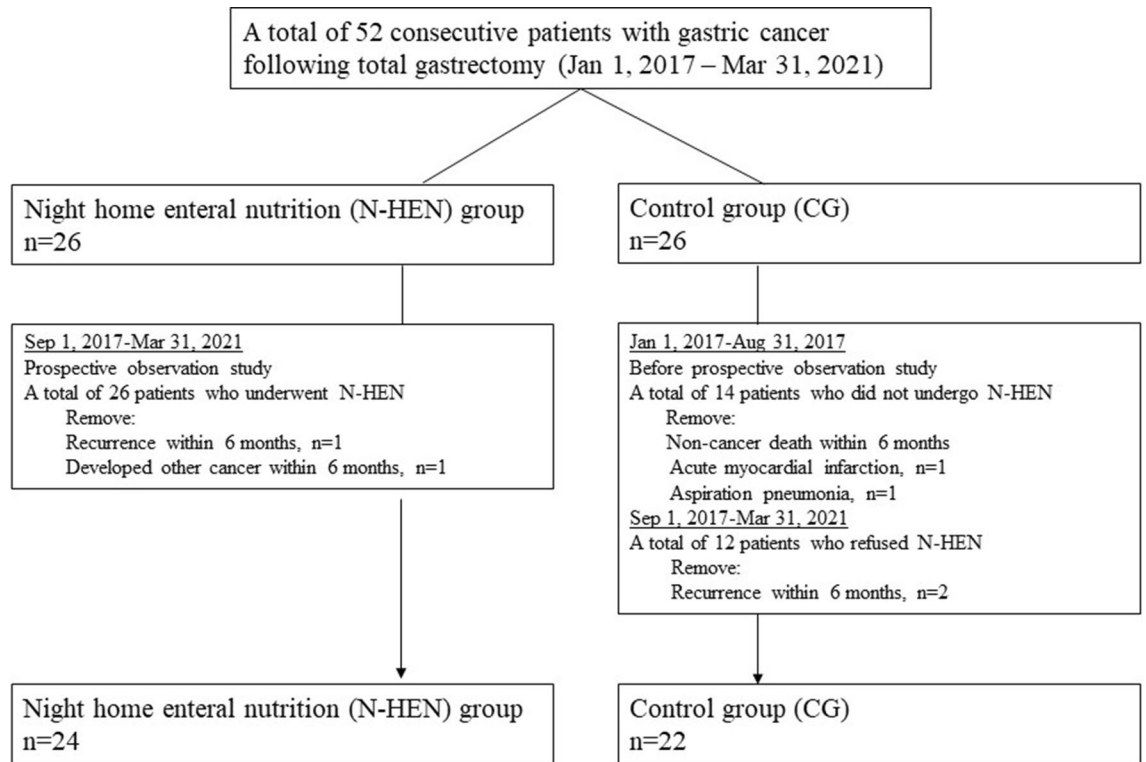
A total of 52 consecutive patients with gastric cancer following total gastrectomy (Jan 1, 2017 – Mar 31, 2021)

Night home enteral nutrition (N-HEN) group
n=26

Control group (CG)
n=26

Sep 1, 2017-Mar 31, 2021
Prospective observation study
A total of 26 patients who underwent N-HEN
Remove:
Recurrence within 6 months, n=1
Developed other cancer within 6 months, n=1

Jan 1, 2017-Aug 31, 2017
Before prospective observation study
A total of 14 patients who did not undergo N-HEN
Remove:
Non-cancer death within 6 months
Acute myocardial infarction, n=1
Aspiration pneumonia, n=1
Sep 1, 2017-Mar 31, 2021
A total of 12 patients who refused N-HEN
Remove:
Recurrence within 6 months, n=2

Night home enteral nutrition (N-HEN) group
n=24

Control group (CG)
n=22